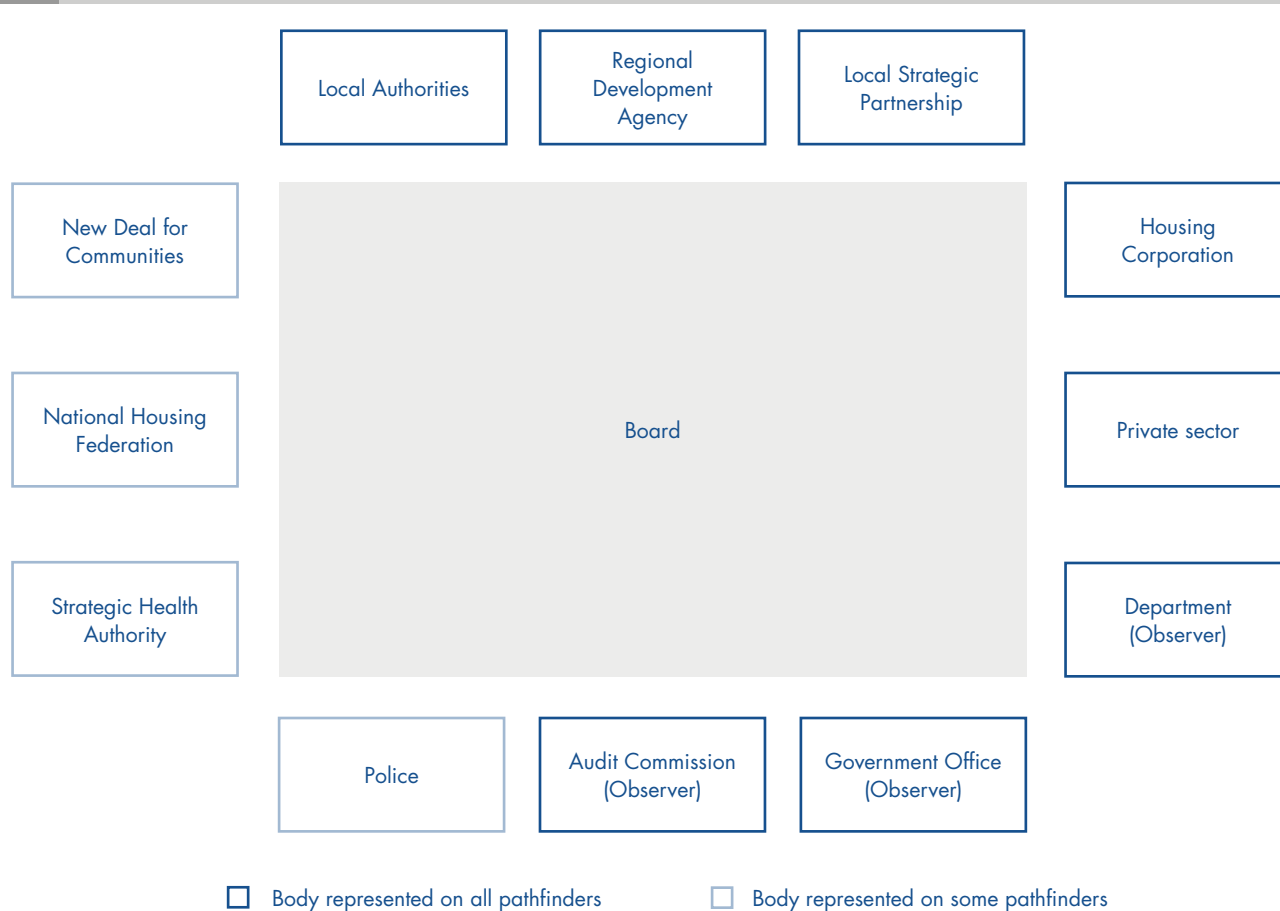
Local Authorities

Regional Development Agency

Local Strategic Partnership

New Deal for Communities

Housing Corporation

National Housing Federation

Board

Private sector

Strategic Health Authority

Department (Observer)

Police

Audit Commission (Observer)

Government Office (Observer)

Body represented on all pathfinders

Body represented on some pathfinders